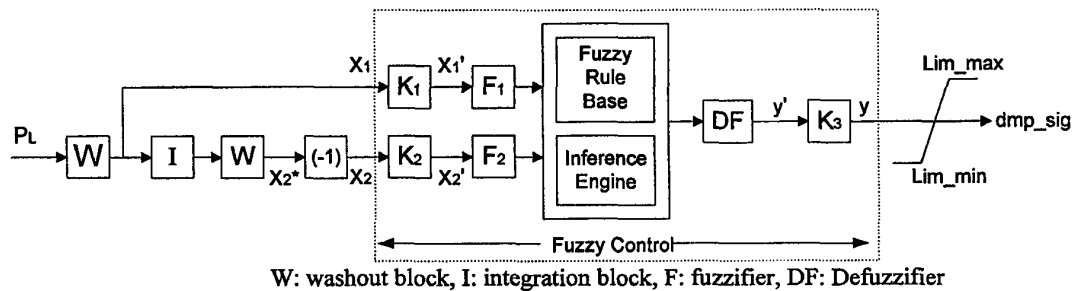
$P_L$
W
I
W
$X_2^*$
(-1)
$X_1$
$X_2$
$K_1$
$X_1'$
$F_1$
$K_2$
$X_2'$
$F_2$
Fuzzy Rule Base
Inference Engine
DF
y'
$K_3$
y
Lim_max
Lim_min
dmp_sig
Fuzzy Control

W: washout block, I: integration block, F: fuzzifier, DF: Defuzzifier